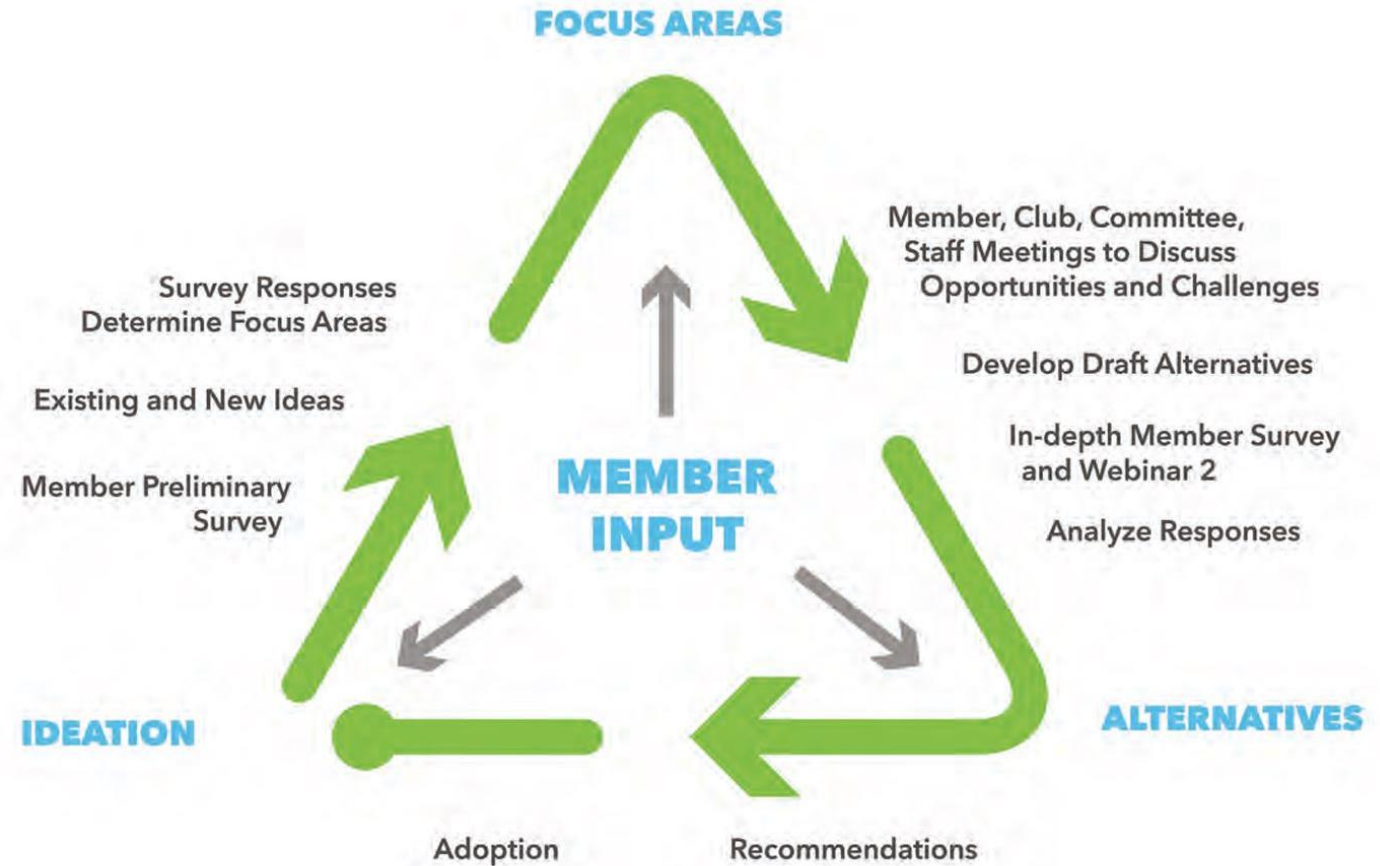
FOCUS AREAS

Member, Club, Committee, Staff Meetings to Discuss Opportunities and Challenges

Survey Responses Determine Focus Areas

Develop Draft Alternatives

Existing and New Ideas

In-depth Member Survey and Webinar 2

MEMBER INPUT

Member Preliminary Survey

Analyze Responses

IDEATION

ALTERNATIVES

Adoption

Recommendations